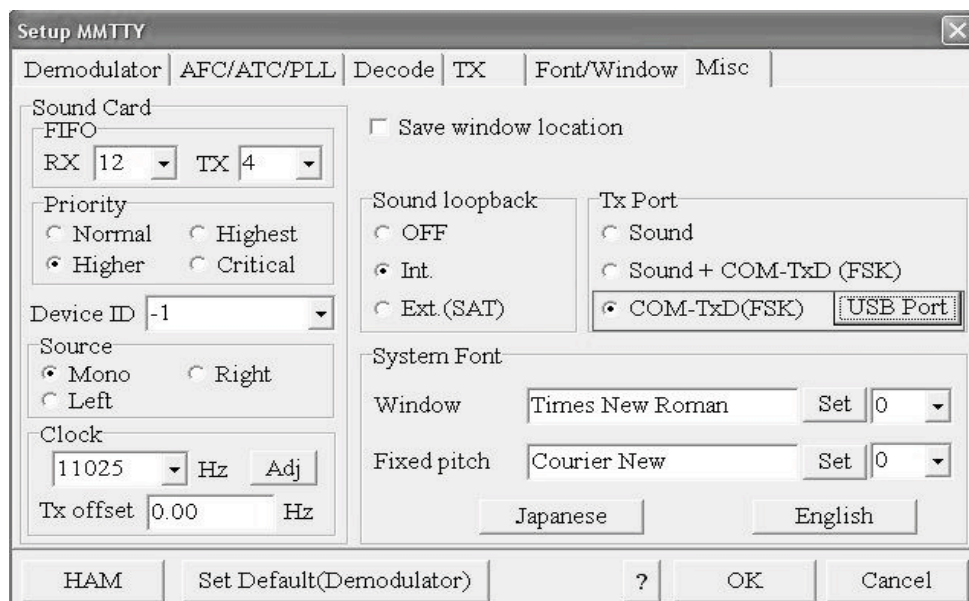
Setup MMTTY

Demodulator | AFC/ATC/PLL | Decode | TX | Font/Window | Misc

Sound Card
FIFO
RX 12 TX 4

Priority
Normal Highest
Higher Critical

Device ID -1

Source
Mono Right
Left

Clock
11025 Hz Adj
Tx offset 0.00 Hz

Save window location

Sound loopback
OFF
Int.
Ext.(SAT)

Tx Port
Sound
Sound + COM-TxD (FSK)
COM-TxD(FSK) USB Port

System Font
Window Times New Roman Set 0
Fixed pitch Courier New Set 0
Japanese English

HAM Set Default(Demodulator) ? OK Cancel